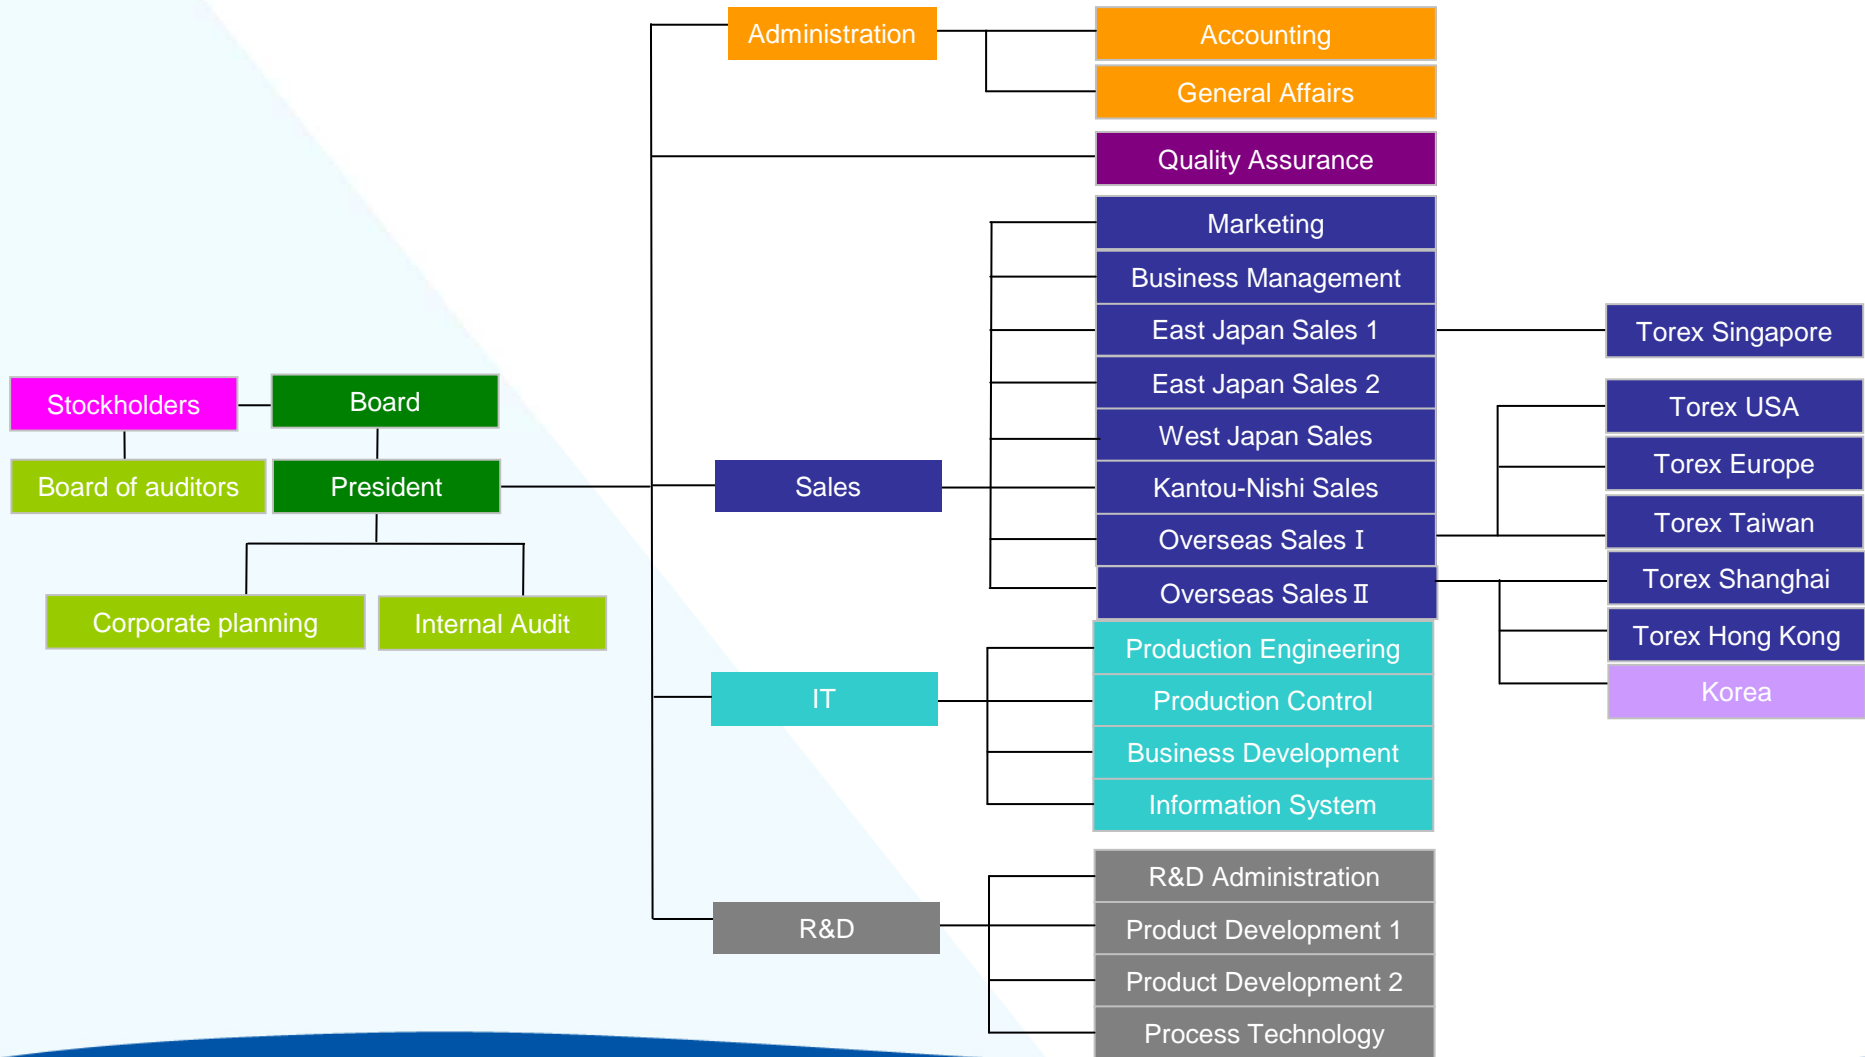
Stockholders
Board
Board of auditors
President
Corporate planning
Internal Audit

Administration
Accounting
General Affairs
Quality Assurance

Sales
Marketing
Business Management
East Japan Sales 1
East Japan Sales 2
West Japan Sales
Kantou-Nishi Sales
Overseas Sales Ⅰ
Overseas Sales Ⅱ

Torex Singapore
Torex USA
Torex Europe
Torex Taiwan
Torex Shanghai
Torex Hong Kong
Korea

IT
Production Engineering
Production Control
Business Development
Information System

R&D
R&D Administration
Product Development 1
Product Development 2
Process Technology